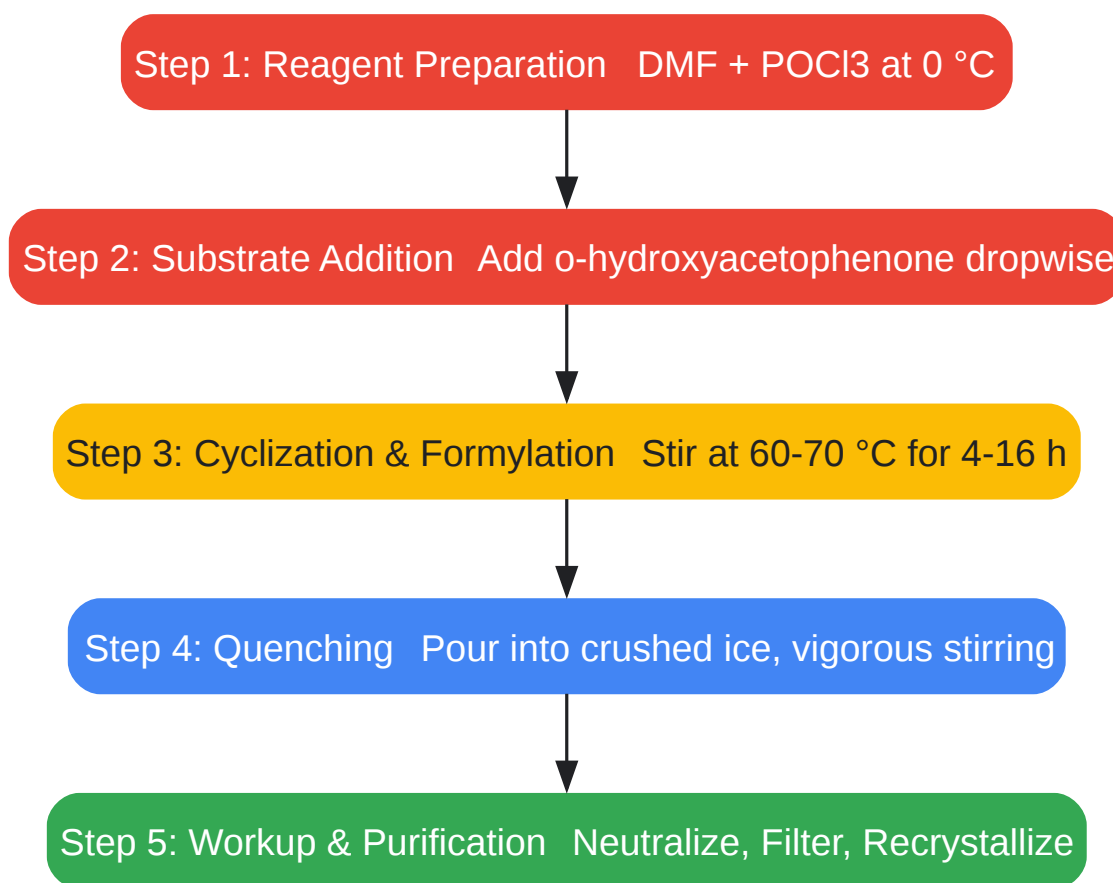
Step 1: Reagent Preparation DMF + POCl3 at 0 °C

Step 2: Substrate Addition Add o-hydroxyacetophenone dropwise

Step 3: Cyclization & Formylation Stir at 60-70 °C for 4-16 h

Step 4: Quenching Pour into crushed ice, vigorous stirring

Step 5: Workup & Purification Neutralize, Filter, Recrystallize